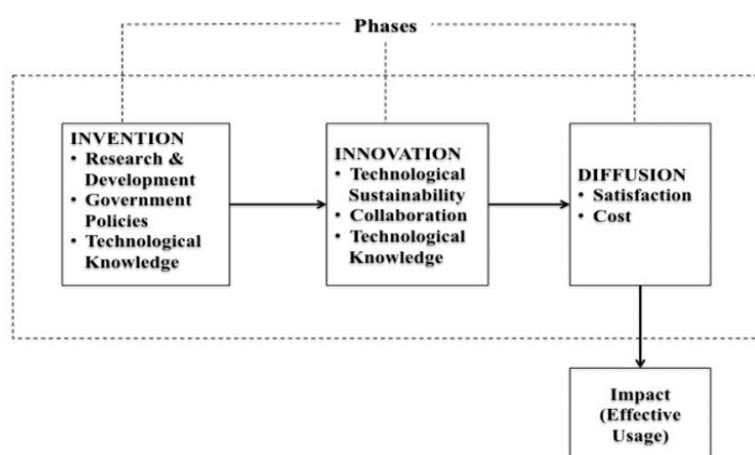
Phases

INVENTION
• Research & Development
• Government Policies
• Technological Knowledge

INNOVATION
• Technological Sustainability
• Collaboration
• Technological Knowledge

DIFFUSION
• Satisfaction
• Cost

Impact (Effective Usage)